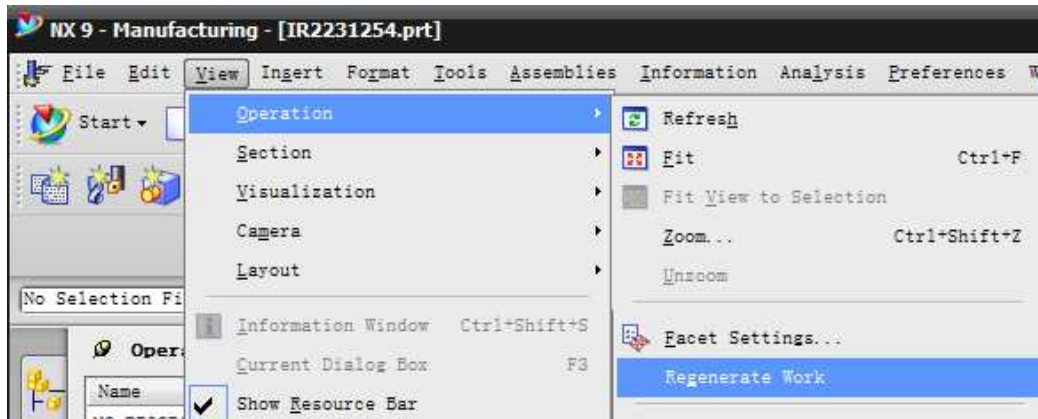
NX 9 - Manufacturing - [IR2231254.prt]

File Edit View Insert Format Tools Assemblies Information Analysis Preferences W

Start ▾

No Selection Fi

Opera

Name

Operation
Section
Visualization
Camera
Layout
Information Window Ctrl+Shift+S
Current Dialog Box F3
Show Resource Bar

Refresh
Fit Ctrl+F
Fit View to Selection
Zoom... Ctrl+Shift+Z
Unzoom
Facet Settings...
Regenerate Work